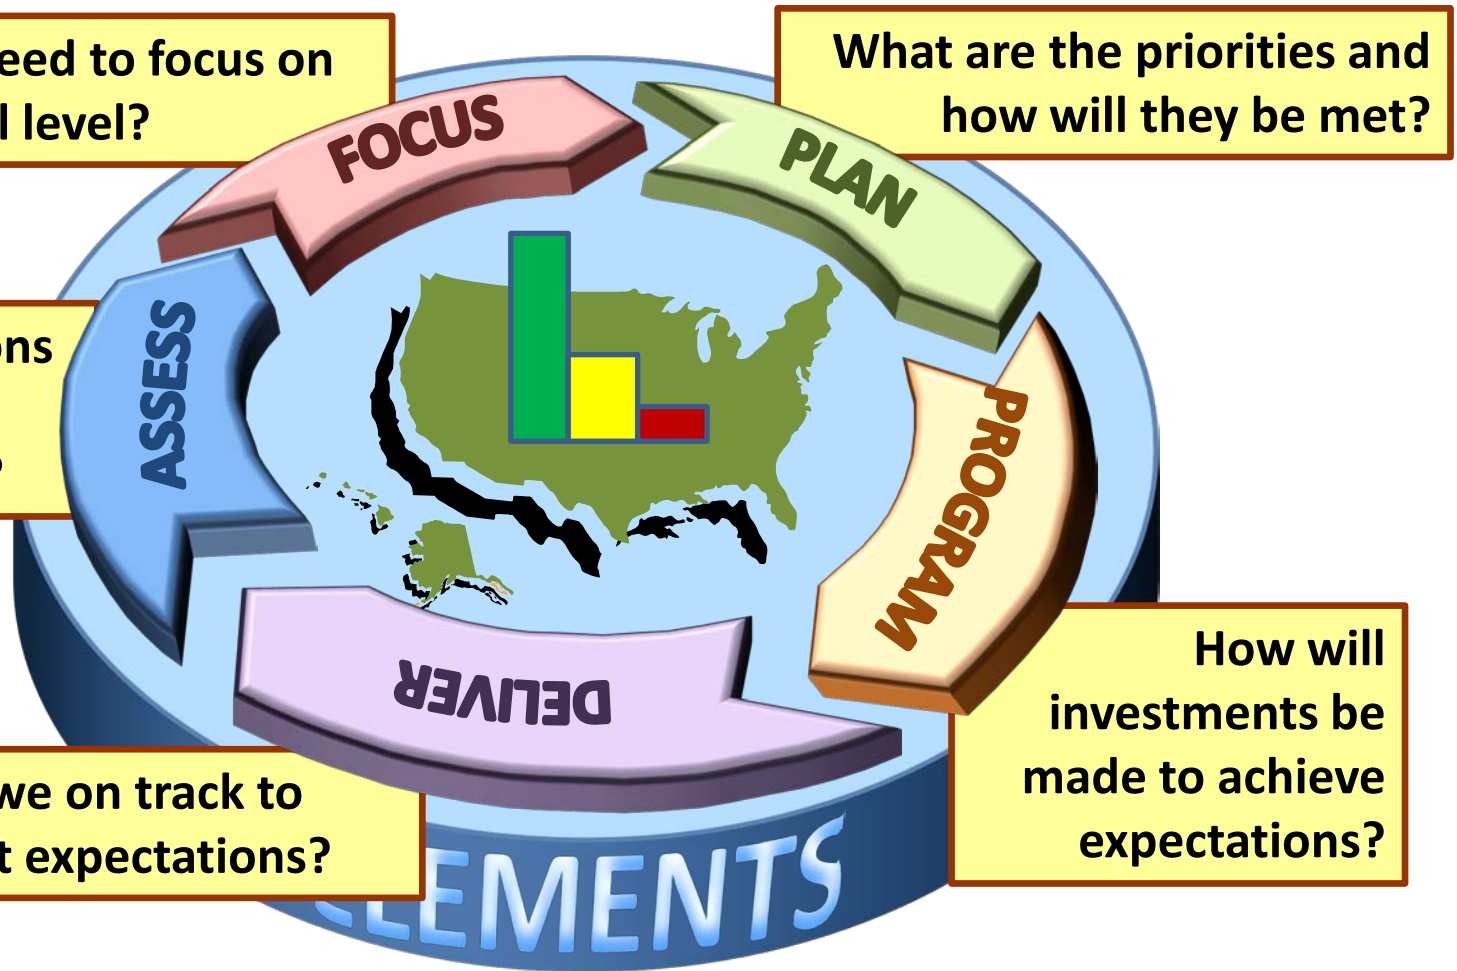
eed to focus on
l level?

What are the priorities and how will they be met?

FOCUS

PLAN

ns

ASSESS

PROGRAM

DELIVER

How will investments be made to achieve expectations?

we on track to
t expectations?

LEMENTS